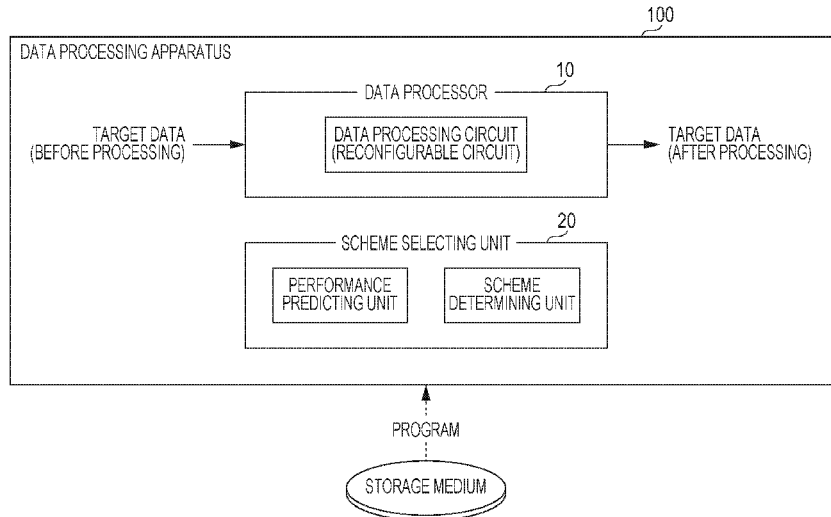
100

DATA PROCESSING APPARATUS

DATA PROCESSOR

10

TARGET DATA
(BEFORE PROCESSING)

DATA PROCESSING CIRCUIT
(RECONFIGURABLE CIRCUIT)

TARGET DATA
(AFTER PROCESSING)

20

SCHEME SELECTING UNIT

PERFORMANCE
PREDICTING UNIT

SCHEME
DETERMINING UNIT

PROGRAM

STORAGE MEDIUM